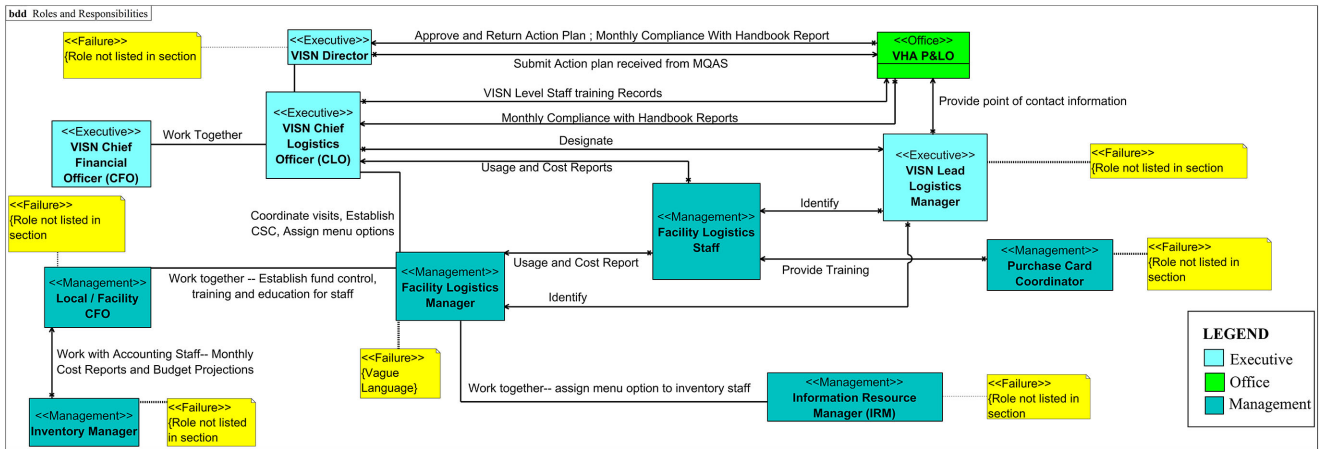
bdd Roles and Responsibilities

<<Failure>>
{Role not listed in section

<<Executive>>
VISN Director

Approve and Return Action Plan ; Monthly Compliance With Handbook Report

Submit Action plan received from MQAS

<<Office>>
VHA P&LO

<<Executive>>
VISN Chief Financial Officer (CFO)

Work Together

<<Executive>>
VISN Chief Logistics Officer (CLO)

VISN Level Staff training Records

Monthly Compliance with Handbook Reports

Provide point of contact information

Designate

Usage and Cost Reports

<<Executive>>
VISN Lead Logistics Manager

<<Failure>>
{Role not listed in section

<<Failure>>
{Role not listed in section

Coordinate visits, Establish CSC, Assign menu options

<<Management>>
Facility Logistics Staff

Identify

<<Management>>
Purchase Card Coordinator

<<Failure>>
{Role not listed in section

<<Management>>
Local / Facility CFO

Work together -- Establish fund control, training and education for staff

<<Management>>
Facility Logistics Manager

Usage and Cost Report

Provide Training

Identify

Work with Accounting Staff-- Monthly Cost Reports and Budget Projections

<<Failure>>
{Vague Language}

LEGEND
Executive
Office
Management

Work together-- assign menu option to inventory staff

<<Management>>
Information Resource Manager (IRM)

<<Failure>>
{Role not listed in section

<<Management>>
Inventory Manager

<<Failure>>
{Role not listed in section